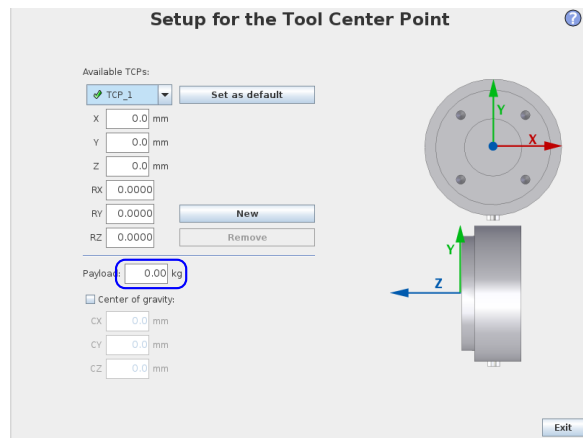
Setup for the Tool Center Point

?

Available TCPs:

TCP_1

Set as default

X 0.0 mm

Y 0.0 mm

Z 0.0 mm

RX 0.0000

RY 0.0000

RZ 0.0000

New

Remove

Payload: 0.00 kg

Center of gravity:

CX 0.0 mm

CY 0.0 mm

CZ 0.0 mm

Y

X

Y

Z

Exit